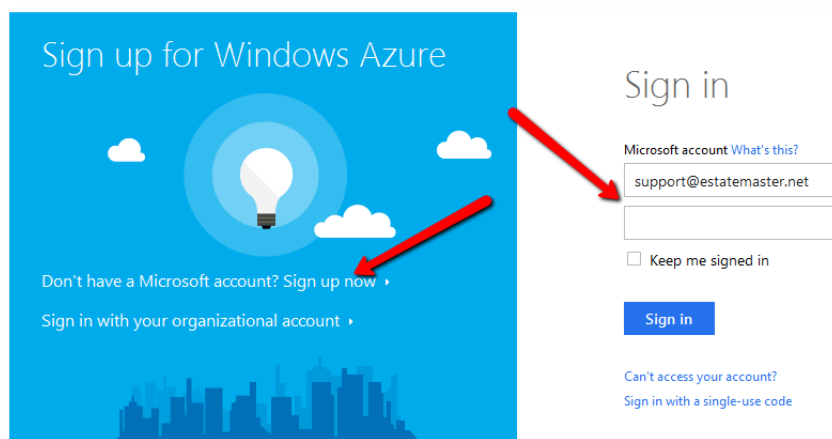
Sign up for Windows Azure

Don't have a Microsoft account? Sign up now ‣

Sign in with your organizational account ‣

Sign in

Microsoft account What's this?

support@estatemaster.net

Keep me signed in

Sign in

Can't access your account?

Sign in with a single-use code